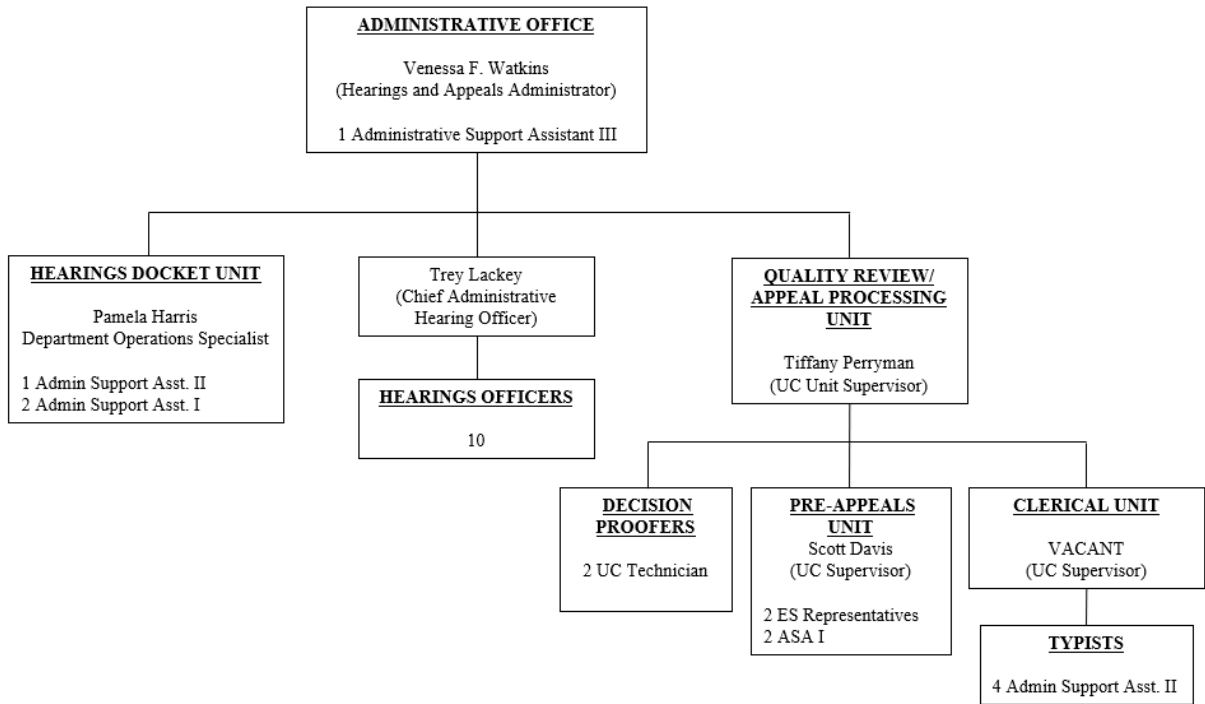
ADMINISTRATIVE OFFICE

Venessa F. Watkins
(Hearings and Appeals Administrator)

1 Administrative Support Assistant III

HEARINGS DOCKET UNIT

Pamela Harris
Department Operations Specialist

1 Admin Support Asst. II
2 Admin Support Asst. I

Trey Lackey
(Chief Administrative Hearing Officer)

HEARINGS OFFICERS

10

QUALITY REVIEW/ APPEAL PROCESSING UNIT

Tiffany Perryman
(UC Unit Supervisor)

DECISION PROOFERS

2 UC Technician

PRE-APPEALS UNIT
Scott Davis
(UC Supervisor)

2 ES Representatives
2 ASA I

CLERICAL UNIT

VACANT
(UC Supervisor)

TYPISTS

4 Admin Support Asst. II